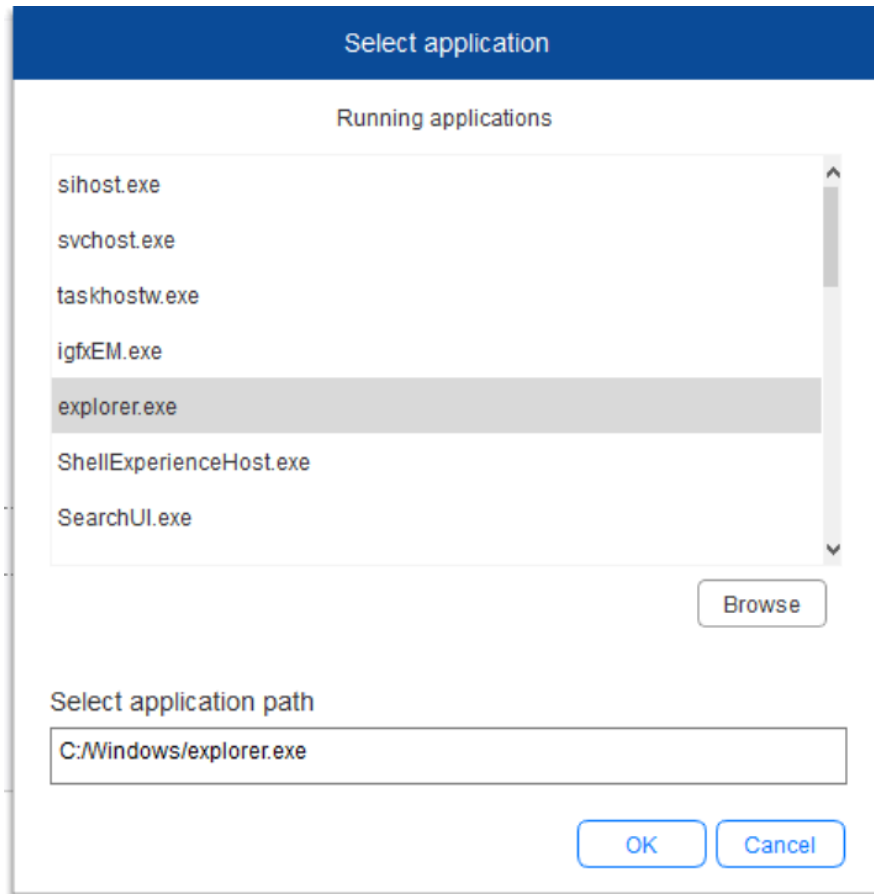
Select application

Running applications

sihost.exe

svchost.exe

taskhostw.exe

igfxEM.exe

explorer.exe

ShellExperienceHost.exe

SearchUI.exe

Browse

Select application path

C:/Windows/explorer.exe

OK

Cancel